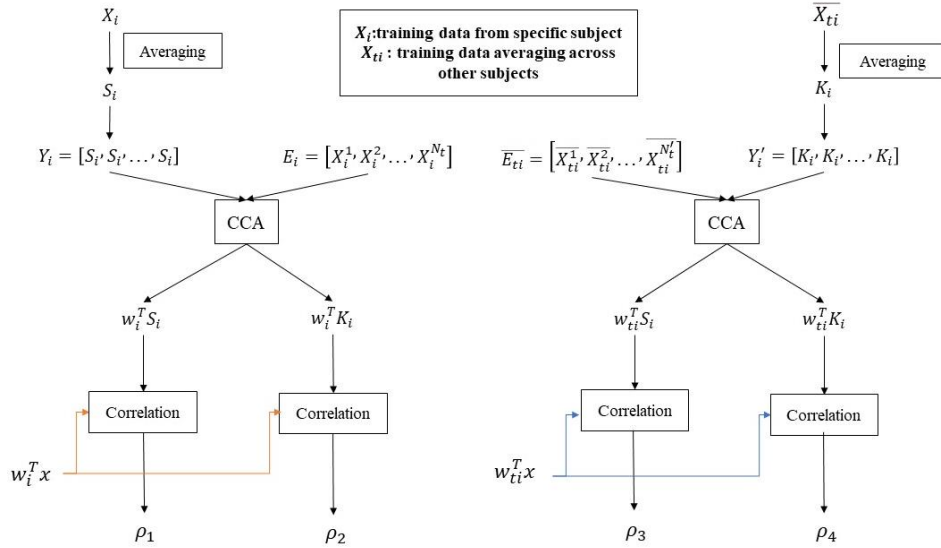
$X_i$

Averaging

$S_i$

$X_i$:training data from specific subject
$X_{ti}$ : training data averaging across other subjects

$\overline{X_{ti}}$

Averaging

$K_i$

$Y_i = [S_i, S_i, \ldots, S_i]$

$E_i = [X_i^1, X_i^2, \ldots, X_i^{N_t}]$

$\overline{E_{ti}} = [\overline{X_{ti}^1}, \overline{X_{ti}^2}, \ldots, \overline{X_{ti}^{N_t'}}]$

$Y_i' = [K_i, K_i, \ldots, K_i]$

CCA

CCA

$w_i^T S_i$

$w_i^T K_i$

$w_{ti}^T S_i$

$w_{ti}^T K_i$

Correlation

Correlation

Correlation

Correlation

$w_i^T x$

$w_{ti}^T x$

$\rho_1$

$\rho_2$

$\rho_3$

$\rho_4$